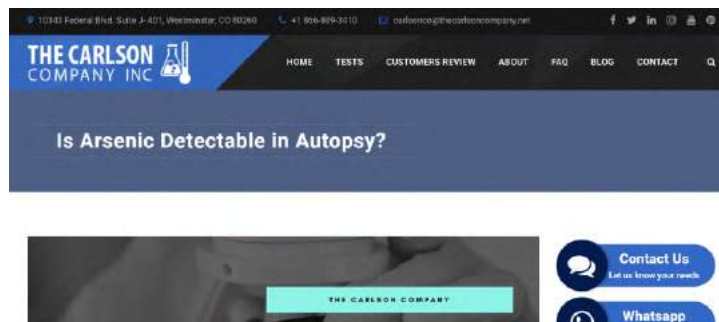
10343 Federal Blvd. Suite J-401, Westminster, CO 80260 +1 866-889-3410 carlsonco@thecarlsoncompany.net

THE CARLSON COMPANY INC

HOME TESTS CUSTOMERS REVIEW ABOUT FAQ BLOG CONTACT

Is Arsenic Detectable in Autopsy?

THE CARLSON COMPANY

Contact Us
Let us know your needs

Whatsapp